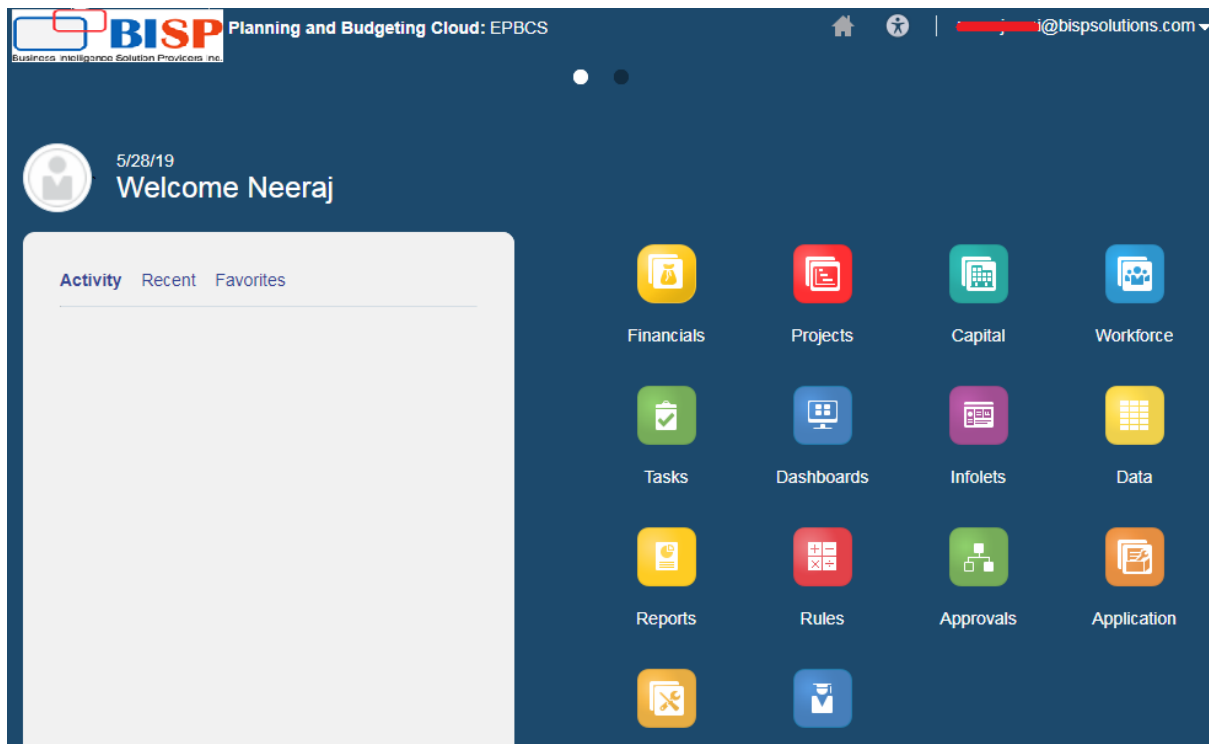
BISP
Business Intelligence Solution Providers Inc.

Planning and Budgeting Cloud: EPBCS

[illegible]@bispsolutions.com

5/28/19
Welcome Neeraj

Activity Recent Favorites

Financials
Projects
Capital
Workforce
Tasks
Dashboards
Infolets
Data
Reports
Rules
Approvals
Application